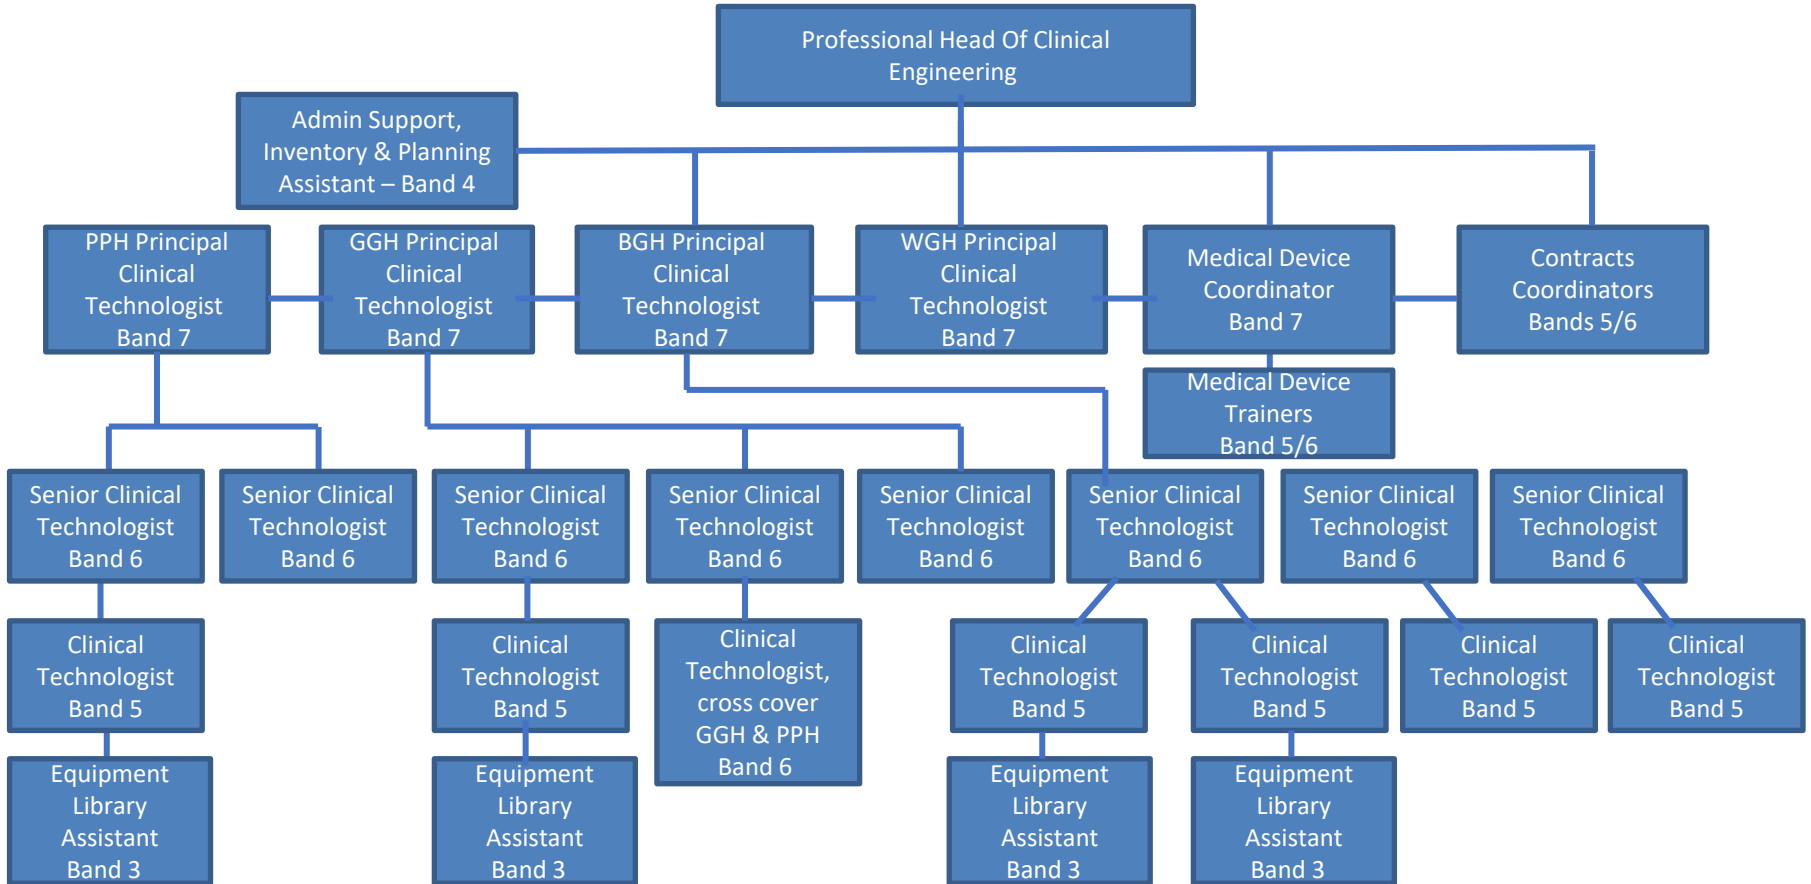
Professional Head Of Clinical Engineering

Admin Support, Inventory & Planning Assistant – Band 4

PPH Principal Clinical Technologist Band 7

GGH Principal Clinical Technologist Band 7

BGH Principal Clinical Technologist Band 7

WGH Principal Clinical Technologist Band 7

Medical Device Coordinator Band 7

Contracts Coordinators Bands 5/6

Medical Device Trainers Band 5/6

Senior Clinical Technologist Band 6

Senior Clinical Technologist Band 6

Senior Clinical Technologist Band 6

Senior Clinical Technologist Band 6

Senior Clinical Technologist Band 6

Senior Clinical Technologist Band 6

Senior Clinical Technologist Band 6

Senior Clinical Technologist Band 6

Clinical Technologist Band 5

Clinical Technologist Band 5

Clinical Technologist, cross cover GGH & PPH Band 6

Clinical Technologist Band 5

Clinical Technologist Band 5

Clinical Technologist Band 5

Clinical Technologist Band 5

Equipment Library Assistant Band 3

Equipment Library Assistant Band 3

Equipment Library Assistant Band 3

Equipment Library Assistant Band 3